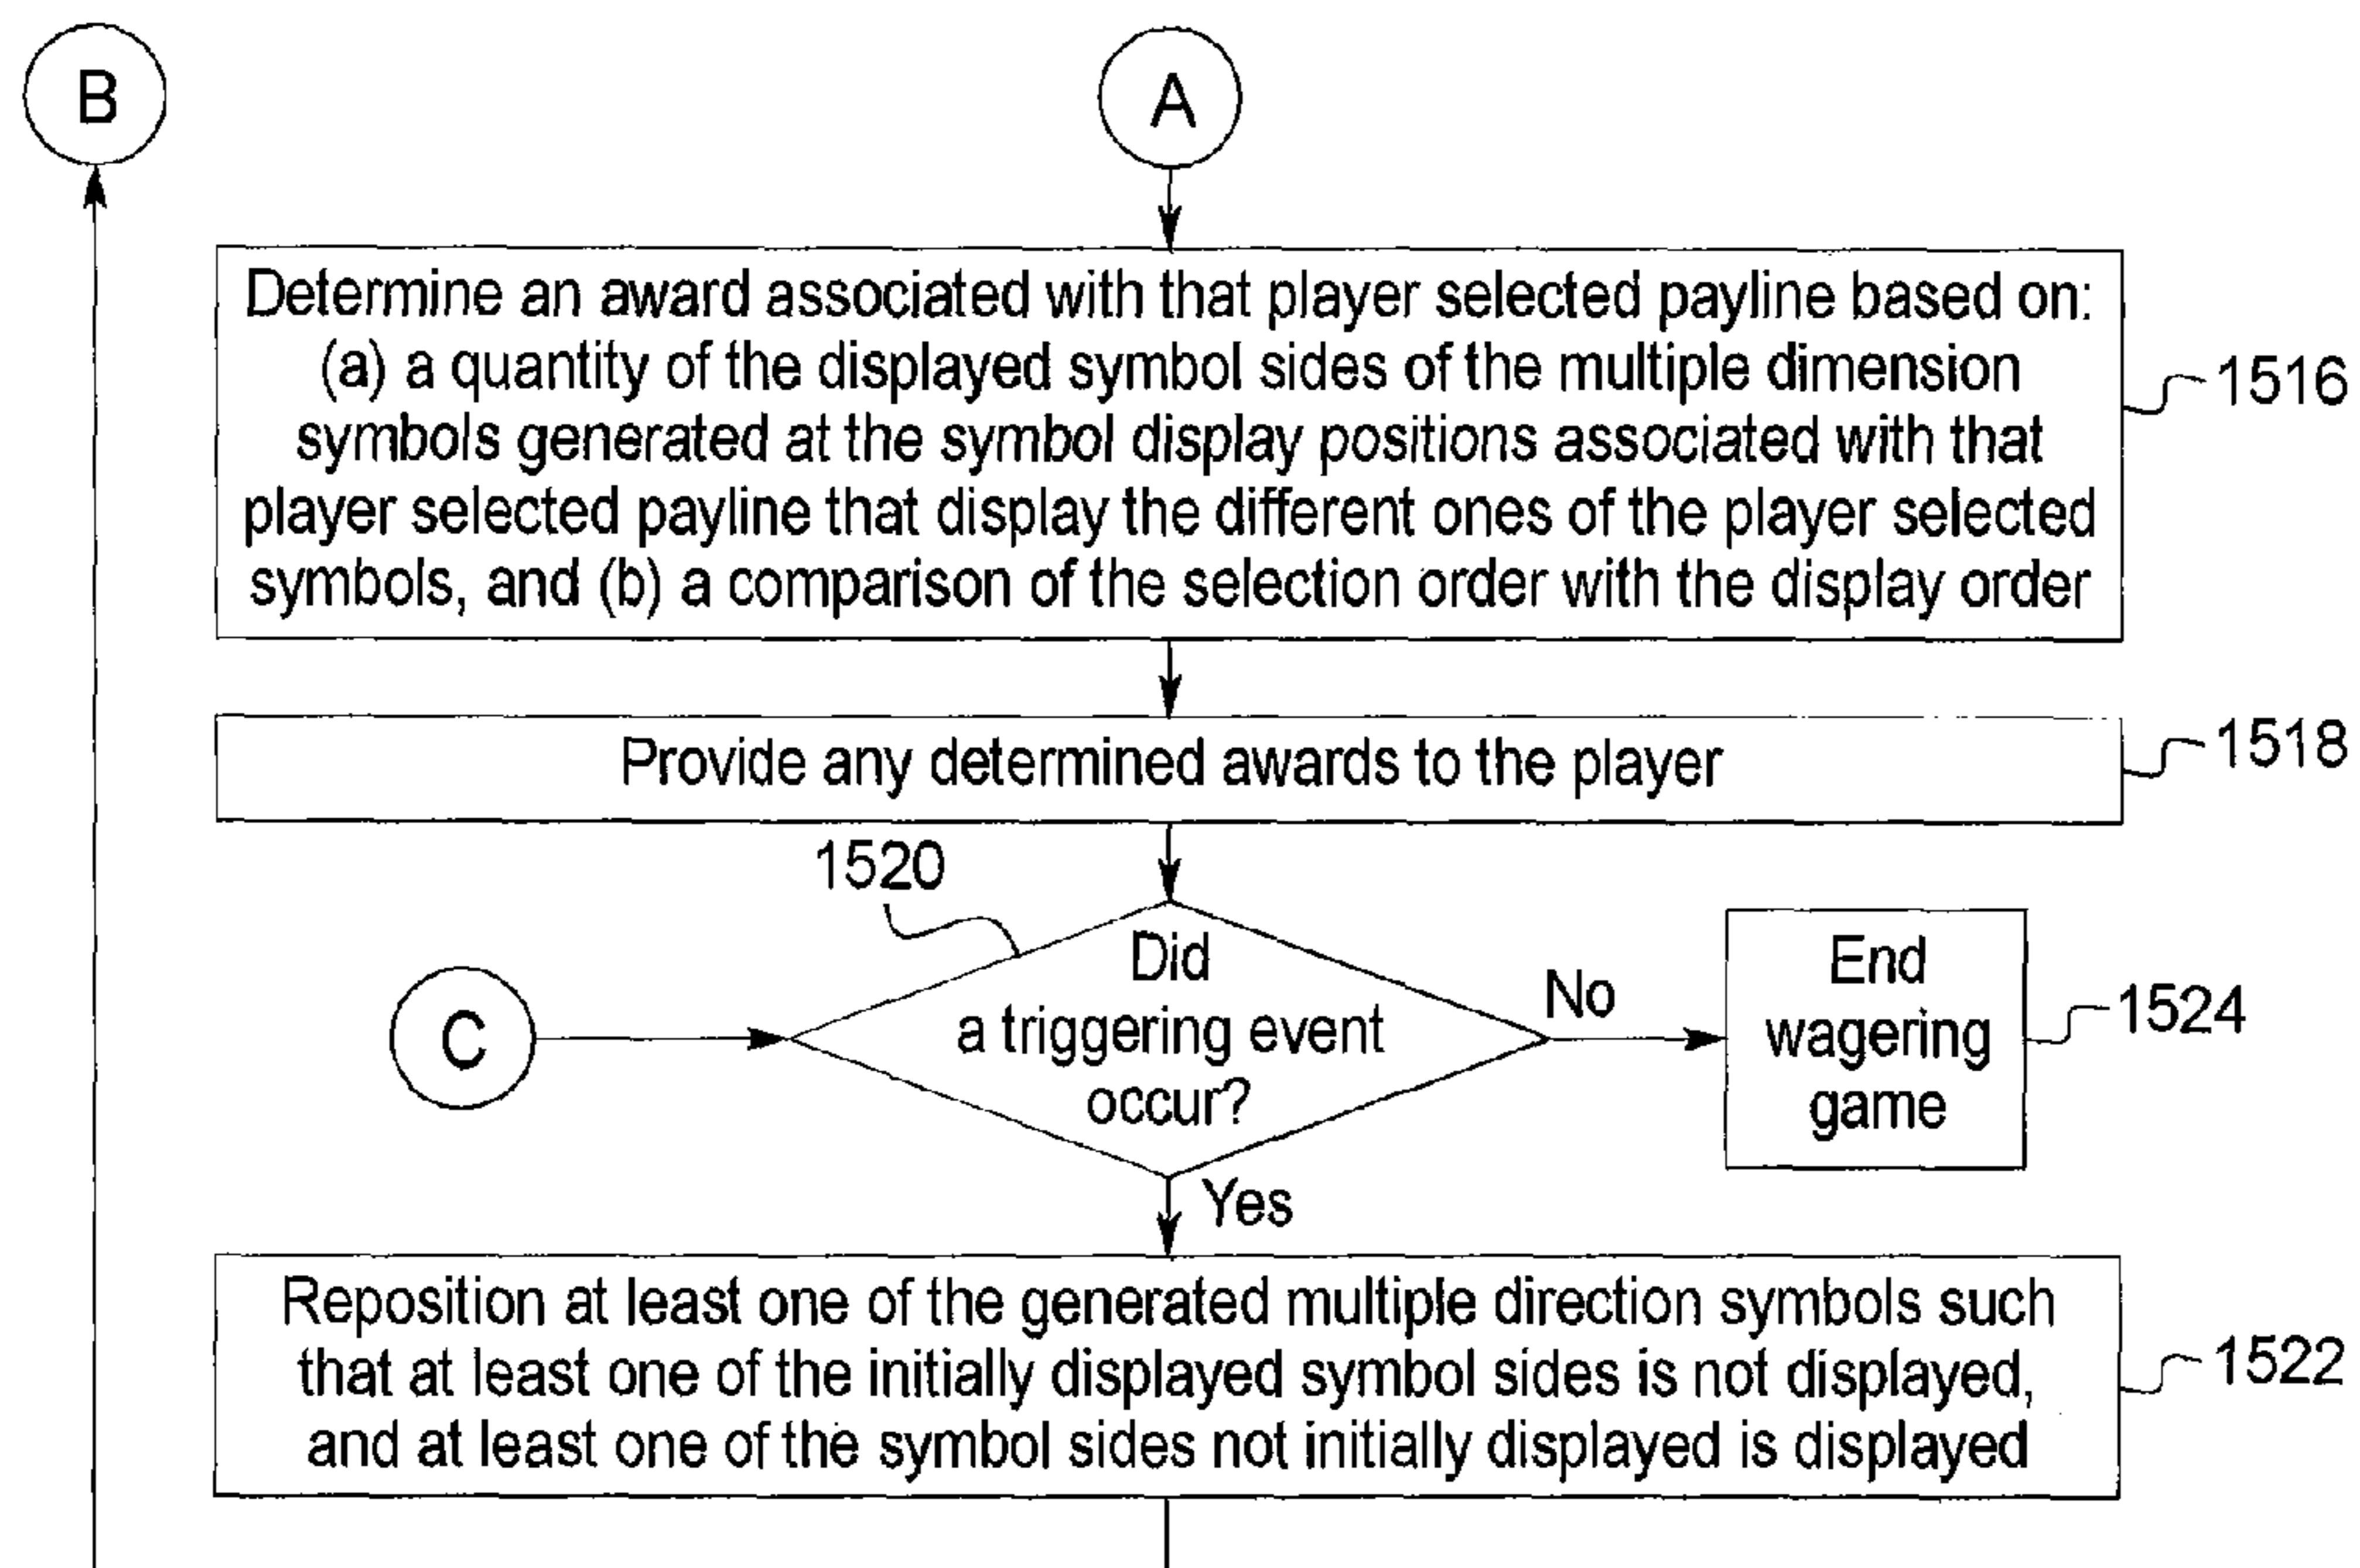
B

A

Determine an award associated with that player selected payline based on: (a) a quantity of the displayed symbol sides of the multiple dimension symbols generated at the symbol display positions associated with that player selected payline that display the different ones of the player selected symbols, and (b) a comparison of the selection order with the display order

1516

Provide any determined awards to the player

1518

1520

C

Did a triggering event occur?

No

End wagering game

1524

Yes

Reposition at least one of the generated multiple direction symbols such that at least one of the initially displayed symbol sides is not displayed, and at least one of the symbol sides not initially displayed is displayed

1522